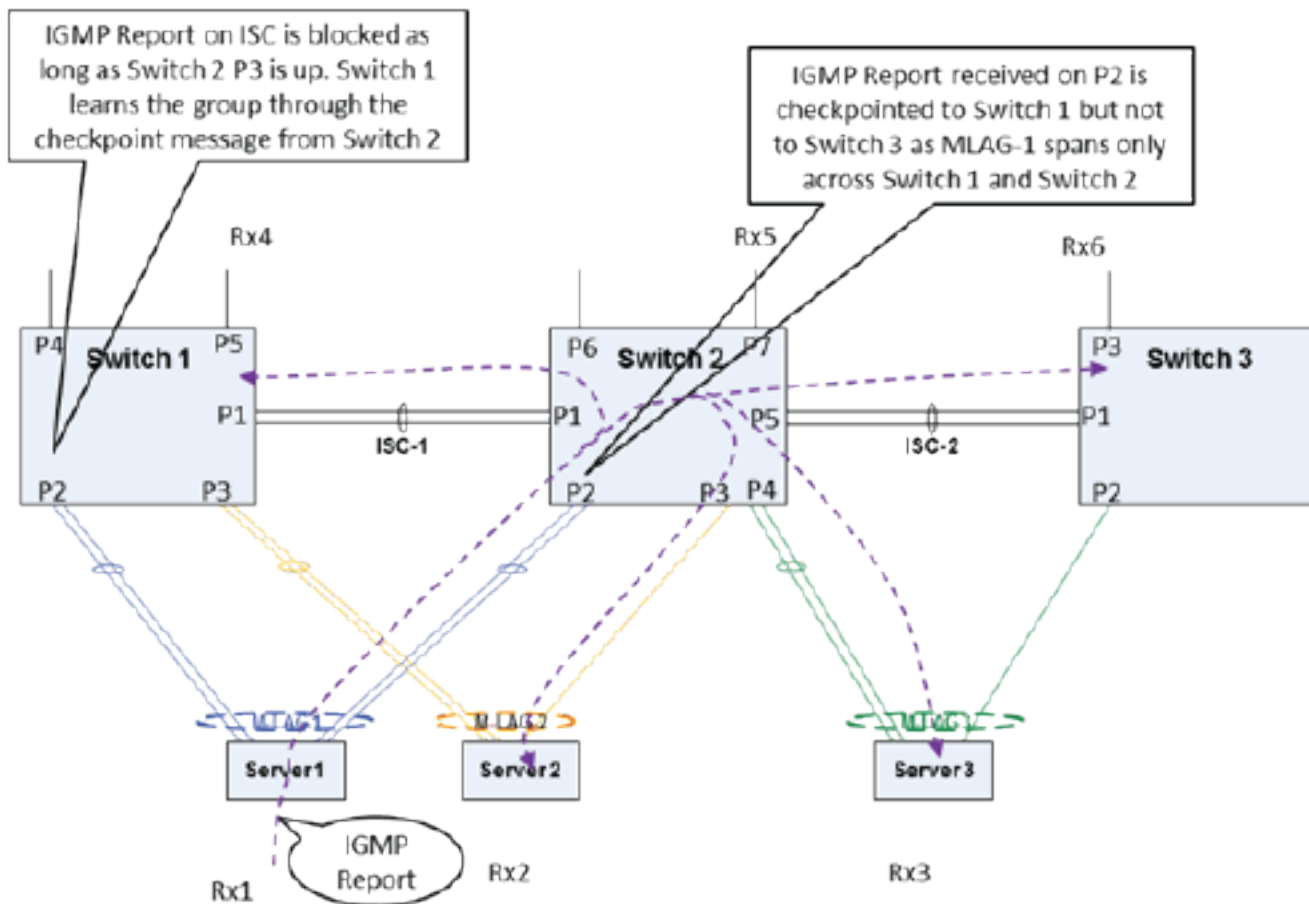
IGMP Report on ISC is blocked as long as Switch 2 P3 is up. Switch 1 learns the group through the checkpoint message from Switch 2

IGMP Report received on P2 is checkpointed to Switch 1 but not to Switch 3 as MLAG-1 spans only across Switch 1 and Switch 2

Rx4

Rx5

Rx6

P4

Switch 1

P5

P1

P2

P3

ISC-1

P6

Switch 2

P7

P1

P5

P2

P3

P4

ISC-2

P3

Switch 3

P1

P2

MLAG-1

M-LAG2

MLAG-3

Server1

Server2

Server3

IGMP Report

Rx1

Rx2

Rx3